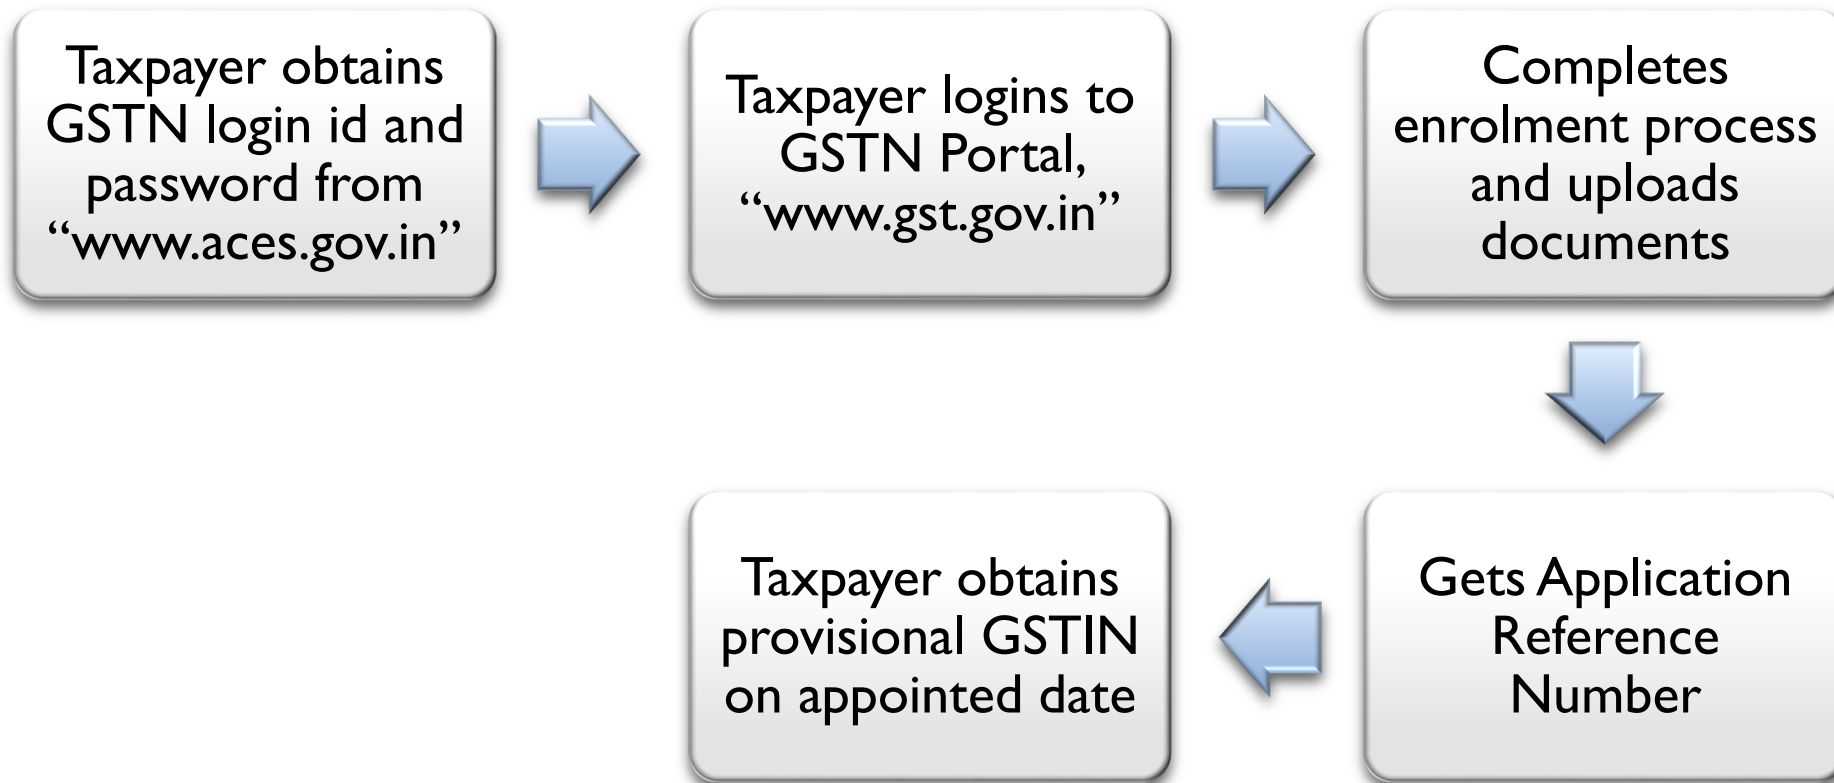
Taxpayer obtains GSTN login id and password from “www.aces.gov.in”

Taxpayer logins to GSTN Portal, “www.gst.gov.in”

Completes enrolment process and uploads documents

Gets Application Reference Number

Taxpayer obtains provisional GSTIN on appointed date